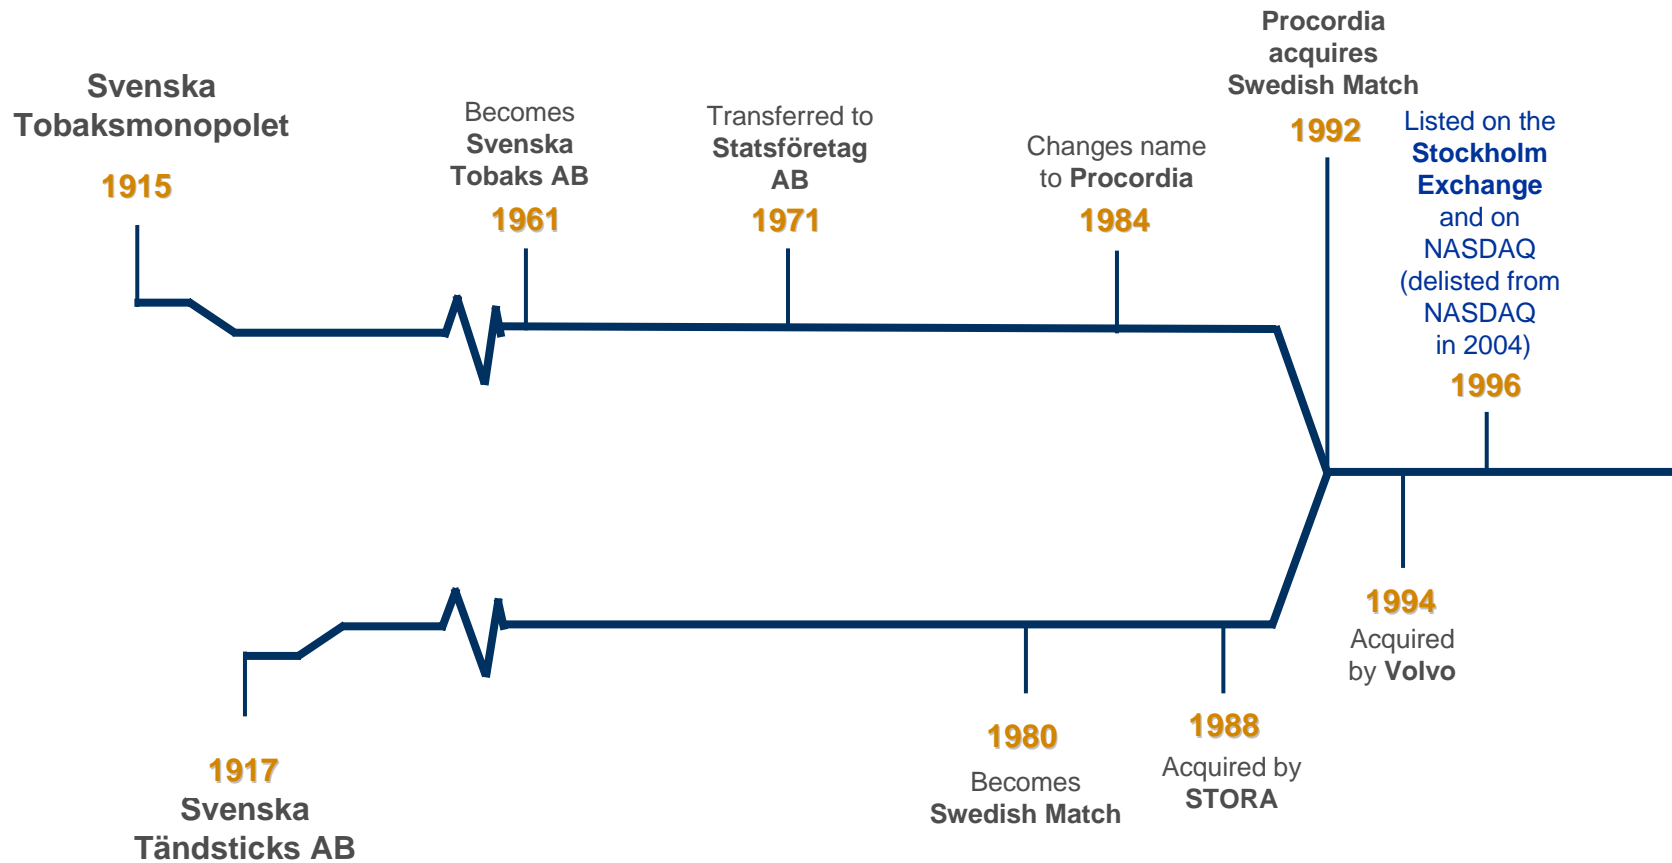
Svenska Tobaksmonopolet
1915

Becomes Svenska Tobaks AB
1961

Transferred to Statsföretag AB
1971

Changes name to Procordia
1984

Procordia acquires Swedish Match
1992

Listed on the Stockholm Exchange and on NASDAQ (delisted from NASDAQ in 2004)
1996

1994
Acquired by Volvo

1917
Svenska Tändsticks AB

1980
Becomes Swedish Match

1988
Acquired by STORA